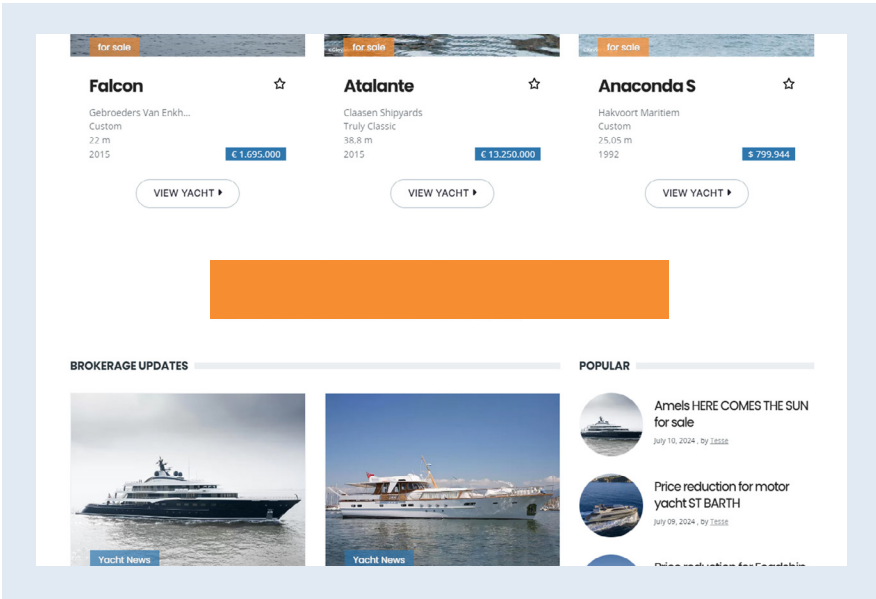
for sale

Falcon

Gebroeders Van Enkh...
Custom
22 m
2015
€ 1.695.000

VIEW YACHT

for sale

Atalante

Claasen Shipyards
Truly Classic
38.8 m
2015
€ 13.250.000

VIEW YACHT

for sale

Anaconda S

Hakvoort Maritiem
Custom
25.05 m
1992
$ 799.944

VIEW YACHT

BROKERAGE UPDATES

Yacht News

Yacht News

POPULAR

Amels HERE COMES THE SUN for sale
July 10, 2024 , by Tesse

Price reduction for motor yacht ST BARTH
July 09, 2024 , by Tesse

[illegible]